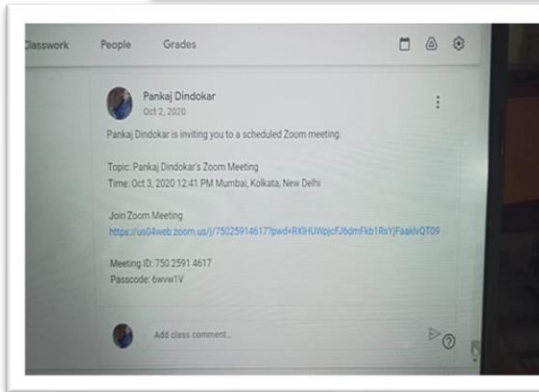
Classwork People Grades

Pankaj Dindokar
Oct 2, 2020

Pankaj Dindokar is inviting you to a scheduled Zoom meeting.

Topic: Pankaj Dindokar's Zoom Meeting
Time: Oct 3, 2020 12:41 PM Mumbai, Kolkata, New Delhi

Join Zoom Meeting
https://us04web.zoom.us/j/75025914617?pwd=RXlHUWpjcFJ6dmFkb1RsYjFaaklvQT09

Meeting ID: 750 2591 4617
Passcode: 6wvw1V

Add class comment...